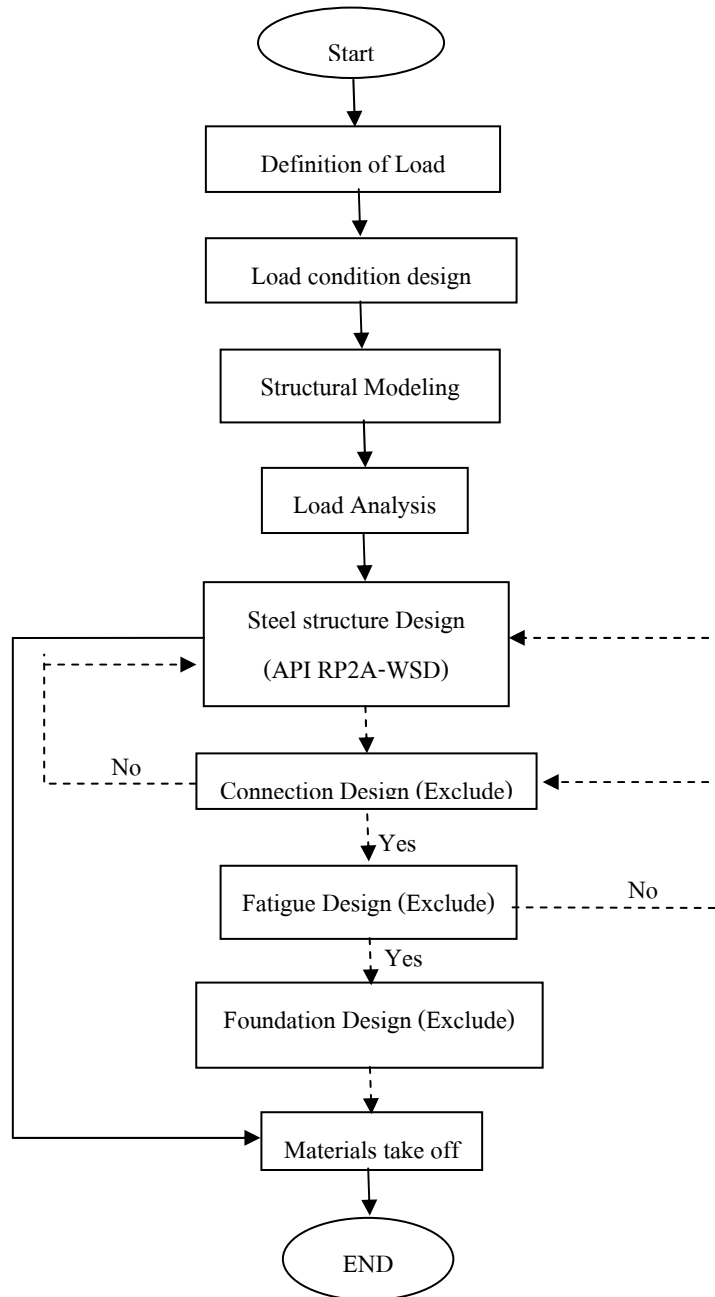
Start

Definition of Load

Load condition design

Structural Modeling

Load Analysis

Steel structure Design

(API RP2A-WSD)

No

Connection Design (Exclude)

Yes

Fatigue Design (Exclude)

No

Yes

Foundation Design (Exclude)

Materials take off

END